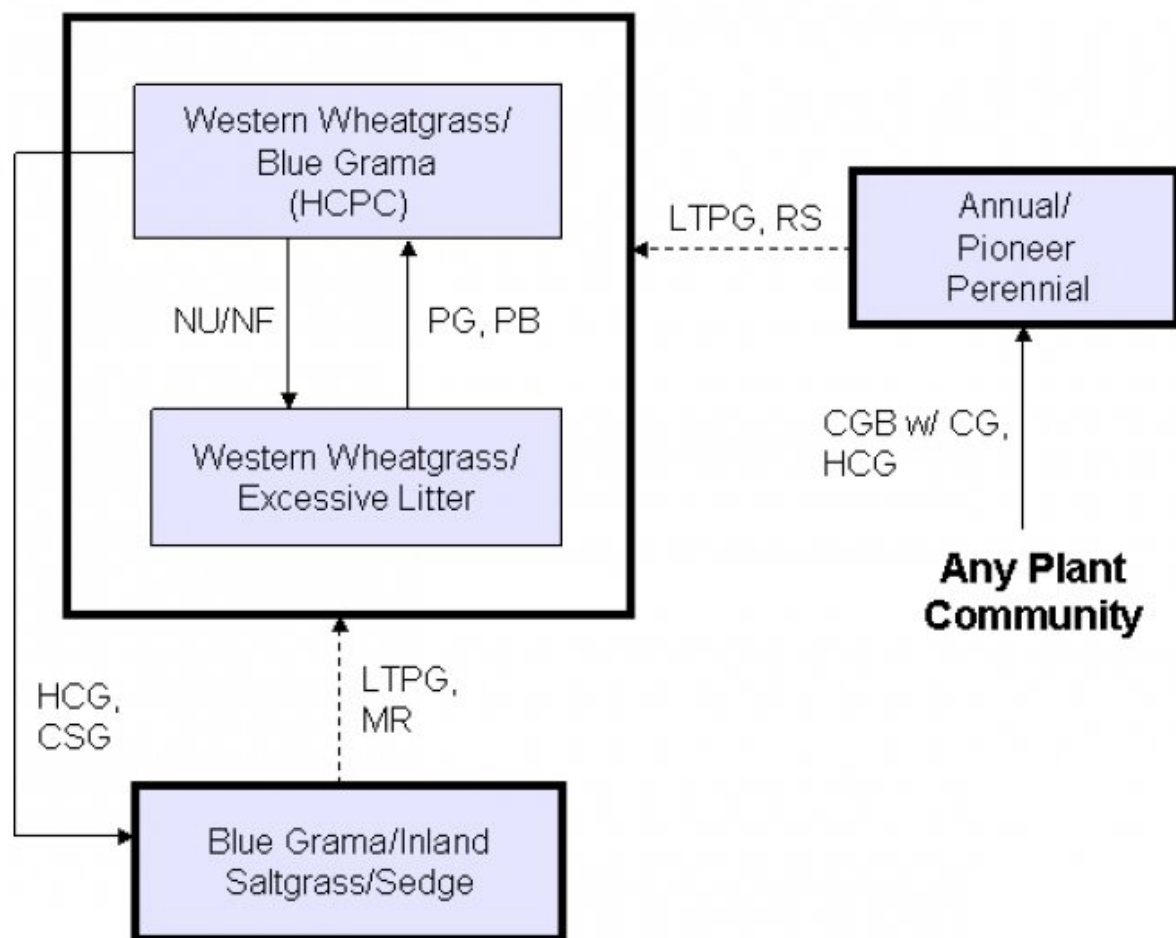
Western Wheatgrass/ Blue Grama (HCPC)

NU/NF

PG, PB

Western Wheatgrass/ Excessive Litter

LTPG, RS

Annual/ Pioneer Perennial

CGB w/ CG, HCG

Any Plant Community

HCG, CSG

LTPG, MR

Blue Grama/Inland Saltgrass/Sedge